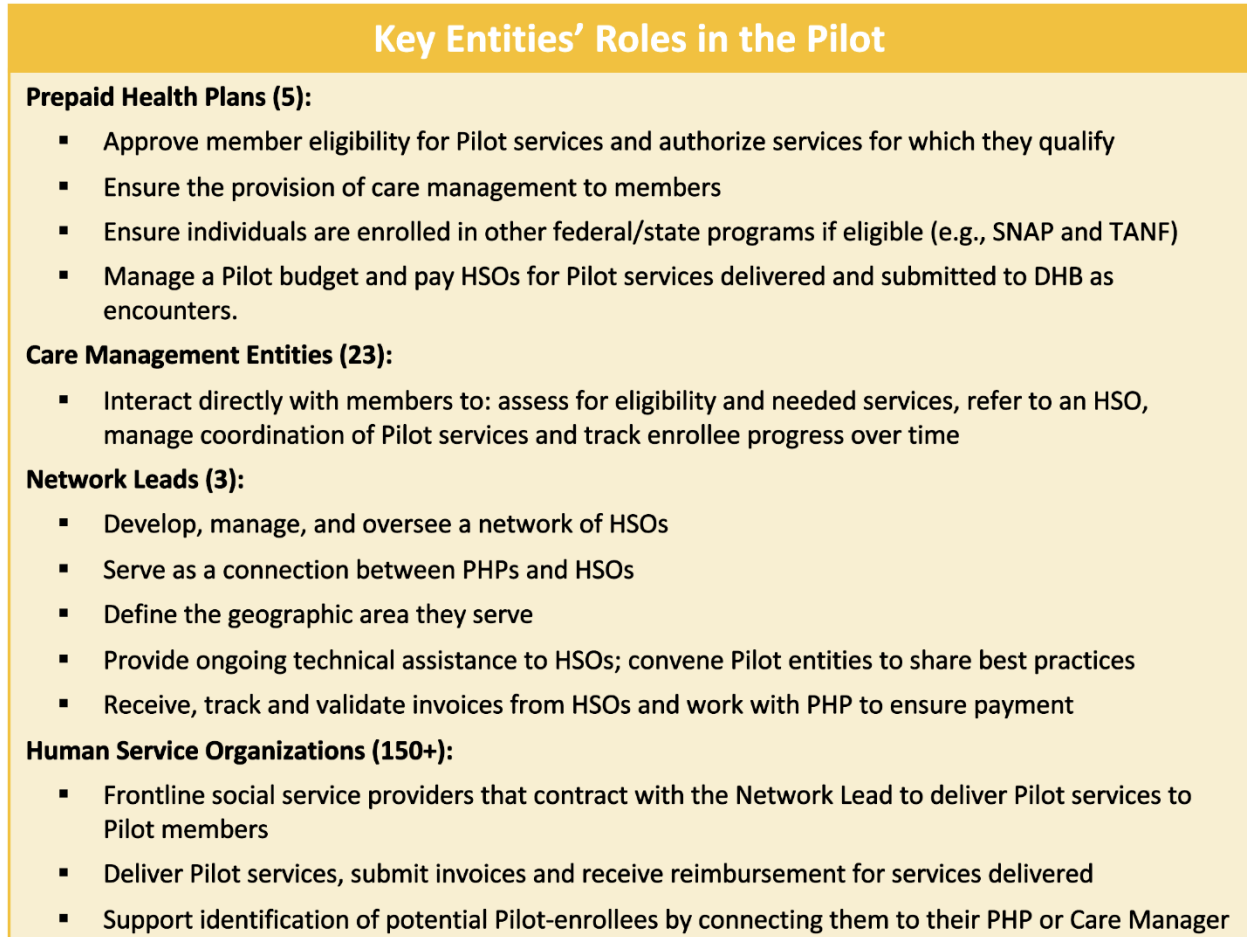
Key Entities' Roles in the Pilot

Prepaid Health Plans (5):

- Approve member eligibility for Pilot services and authorize services for which they qualify
- Ensure the provision of care management to members
- Ensure individuals are enrolled in other federal/state programs if eligible (e.g., SNAP and TANF)
- Manage a Pilot budget and pay HSOs for Pilot services delivered and submitted to DHB as encounters.

Care Management Entities (23):

- Interact directly with members to: assess for eligibility and needed services, refer to an HSO, manage coordination of Pilot services and track enrollee progress over time

Network Leads (3):

- Develop, manage, and oversee a network of HSOs
- Serve as a connection between PHPs and HSOs
- Define the geographic area they serve
- Provide ongoing technical assistance to HSOs; convene Pilot entities to share best practices
- Receive, track and validate invoices from HSOs and work with PHP to ensure payment

Human Service Organizations (150+):

- Frontline social service providers that contract with the Network Lead to deliver Pilot services to Pilot members
- Deliver Pilot services, submit invoices and receive reimbursement for services delivered
- Support identification of potential Pilot-enrollees by connecting them to their PHP or Care Manager